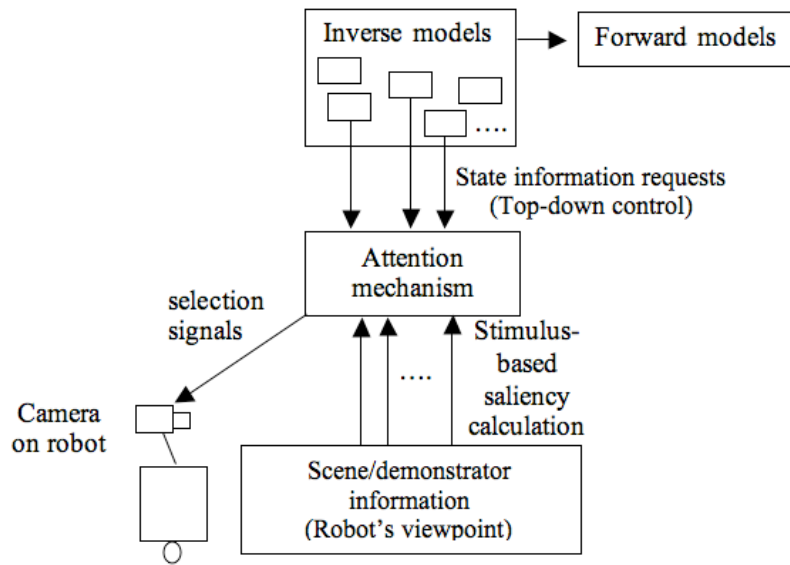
Inverse models

....

Forward models

State information requests (Top-down control)

Attention mechanism

selection signals

Stimulus-based saliency calculation

....

Camera on robot

Scene/demonstrator information (Robot's viewpoint)